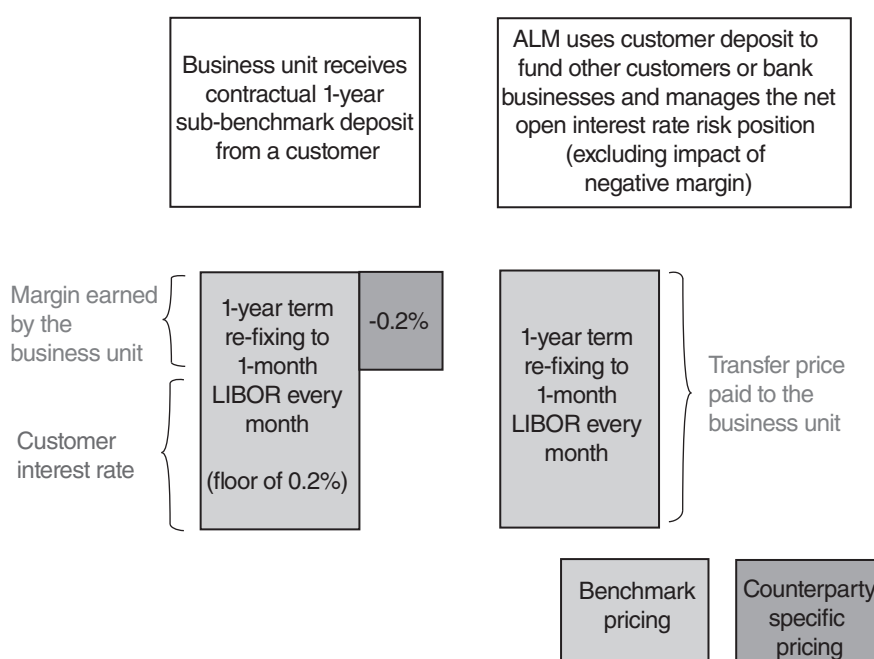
Business unit receives contractual 1-year sub-benchmark deposit from a customer

ALM uses customer deposit to fund other customers or bank businesses and manages the net open interest rate risk position (excluding impact of negative margin)

Margin earned by the business unit

Customer interest rate

1-year term re-fixing to 1-month LIBOR every month

(floor of 0.2%)

-0.2%

1-year term re-fixing to 1-month LIBOR every month

Transfer price paid to the business unit

Benchmark pricing

Counterparty specific pricing